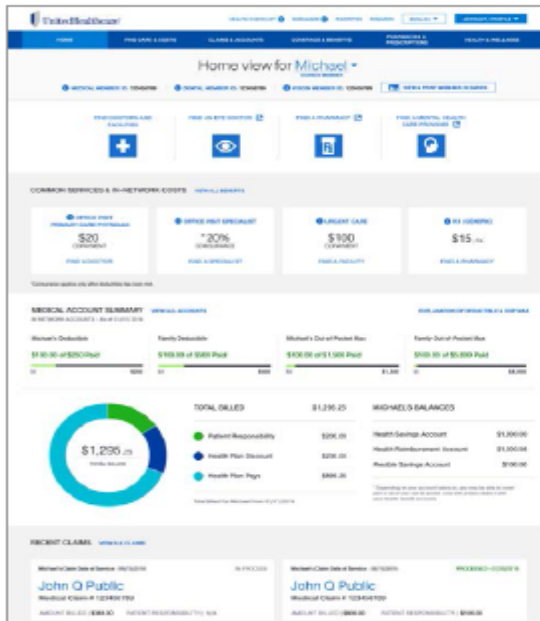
UnitedHealthcare

HOME | FIND CARE & COSTS | CLAIMS & ACCOUNTS | COVERAGE & BENEFITS | PHARMACY & PRESCRIPTIONS | HEALTH & WELLNESS

Home view for Michael

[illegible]

FIND DOCTORS AND FACILITIES | FIND AN EYE DOCTOR | FIND A PHARMACY | FIND A MENTAL HEALTH CARE PROVIDER

COMMON SERVICES & IN-NETWORK COSTS

OFFICE VISIT PRIMARY CARE PHYSICIAN
$20
COPAYMENT
FIND A DOCTOR

OFFICE VISIT SPECIALIST
*20%
COINSURANCE
FIND A SPECIALIST

URGENT CARE
$100
COPAYMENT
FIND A FACILITY

RX (GENERIC)
$15
FIND A PHARMACY

MEDICAL ACCOUNT SUMMARY

Michael's Deductible
$100.00 of $250 Paid

Family Deductible
$100.00 of $500 Paid

Michael's Out-of-Pocket Max
$100.00 of $1,500 Paid
$1,500

Family Out-of-Pocket Max
$100.00 of $3,000 Paid

$1,295.25
TOTAL BILLED

TOTAL BILLED $1,295.25
Patient Responsibility $200.00
Health Plan Discount $200.00
Health Plan Pays $895.25

MICHAEL'S BALANCES
Health Savings Account $1,000.00
Health Reimbursement Account $1,000.00
Flexible Savings Account $100.00

RECENT CLAIMS

John Q Public
Medical Claim # 123456789
IN PROCESS

John Q Public
Medical Claim # 123456789